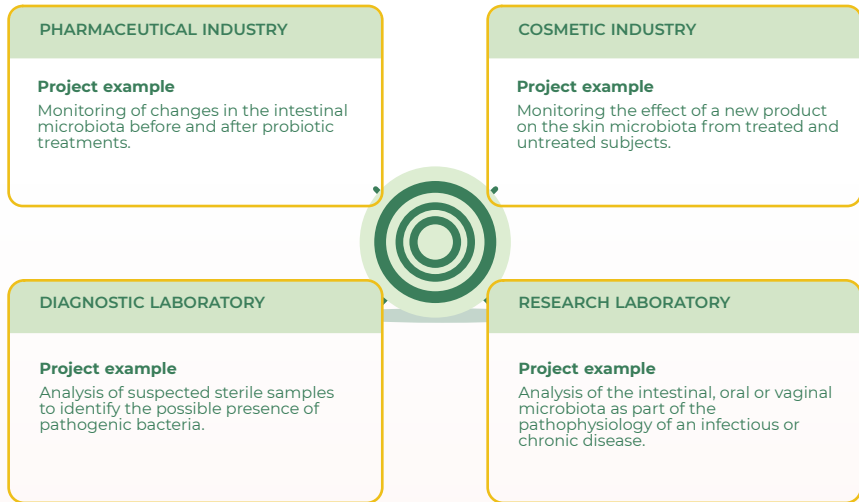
PHARMACEUTICAL INDUSTRY

Project example

Monitoring of changes in the intestinal microbiota before and after probiotic treatments.

COSMETIC INDUSTRY

Project example

Monitoring the effect of a new product on the skin microbiota from treated and untreated subjects.

DIAGNOSTIC LABORATORY

Project example

Analysis of suspected sterile samples to identify the possible presence of pathogenic bacteria.

RESEARCH LABORATORY

Project example

Analysis of the intestinal, oral or vaginal microbiota as part of the pathophysiology of an infectious or chronic disease.